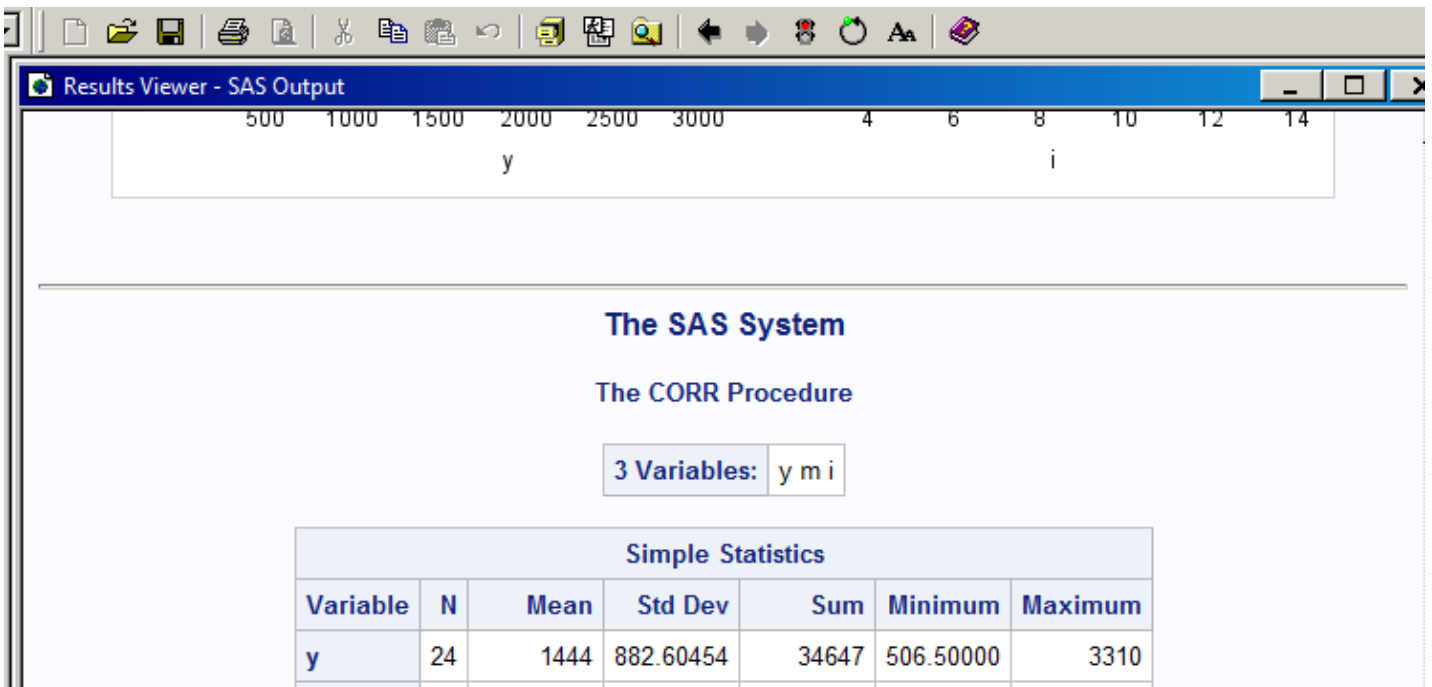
Results Viewer - SAS Output

500 1000 1500 2000 2500 3000
y

4 6 8 10 12 14
i

The SAS System

The CORR Procedure

| 3 Variables: | y m i |
|---|---|

Simple Statistics

| Variable | N | Mean | Std Dev | Sum | Minimum | Maximum |
|---|---|---|---|---|---|---|
| y | 24 | 1444 | 882.60454 | 34647 | 506.50000 | 3310 |